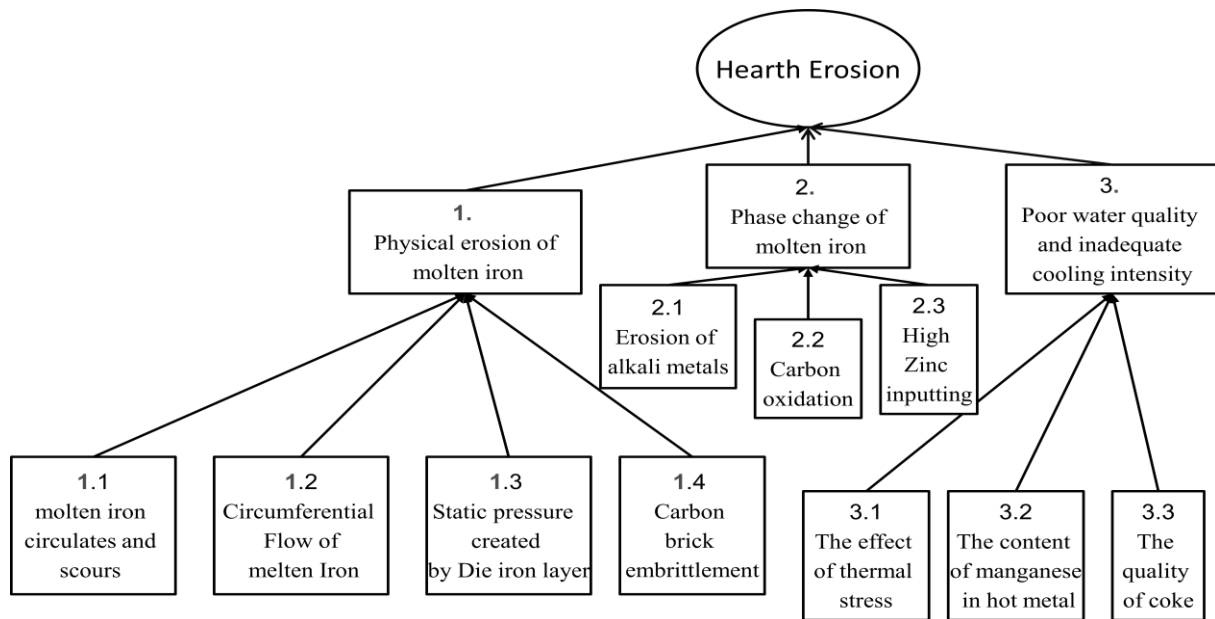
Hearth Erosion

1.
Physical erosion of molten iron

2.
Phase change of molten iron

3.
Poor water quality and inadequate cooling intensity

2.1
Erosion of alkali metals

2.2
Carbon oxidation

2.3
High Zinc inputting

1.1
molten iron circulates and scours

1.2
Circumferential Flow of melten Iron

1.3
Static pressure created by Die iron layer

1.4
Carbon brick embrittlement

3.1
The effect of thermal stress

3.2
The content of manganese in hot metal

3.3
The quality of coke